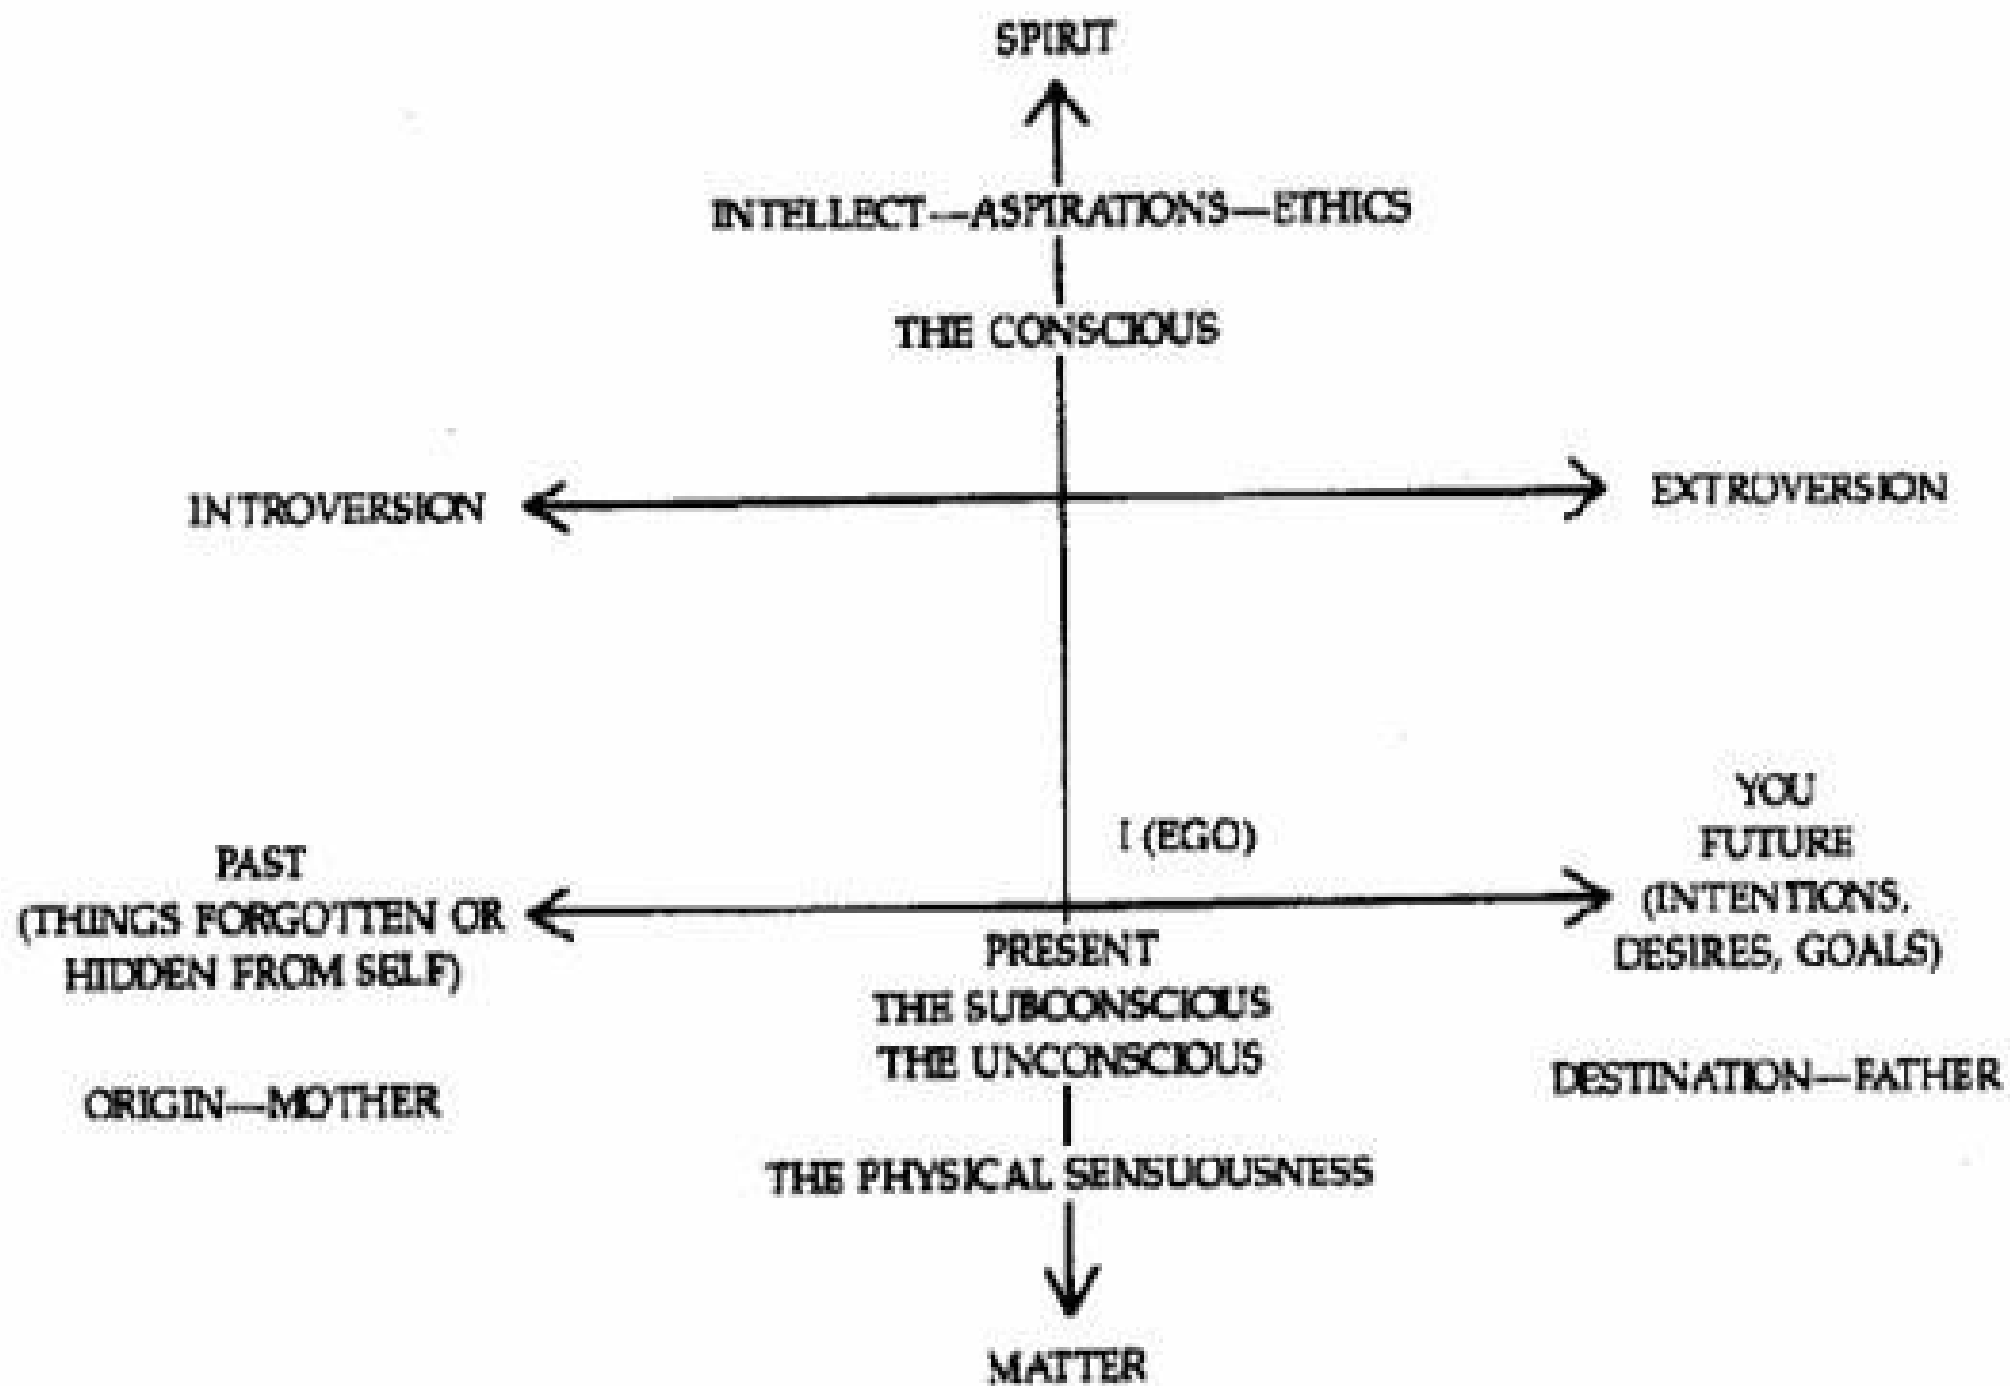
SPIRIT

INTELLECT—ASPIRATIONS—ETHICS

THE CONSCIOUS

INTROVERSION

EXTROVERSION

I (EGO)

YOU
FUTURE
(INTENTIONS, DESIRES, GOALS)

PAST
(THINGS FORGOTTEN OR HIDDEN FROM SELF)

PRESENT
THE SUBCONSCIOUS
THE UNCONSCIOUS

ORIGIN—MOTHER

DESTINATION—FATHER

THE PHYSICAL SENSUOUSNESS

MATTER